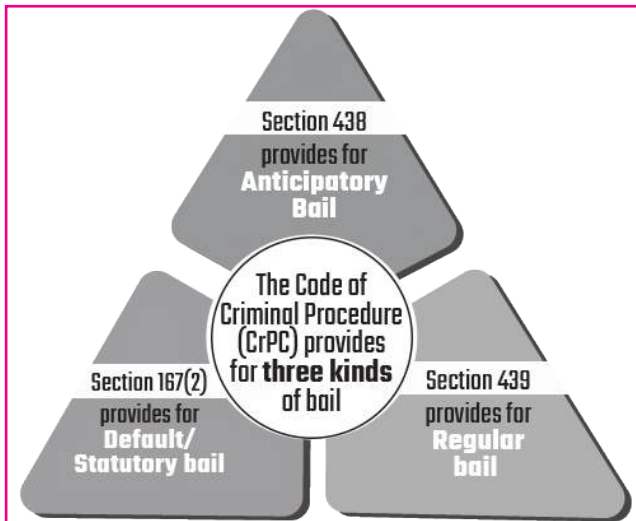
Section 438 provides for Anticipatory Bail

The Code of Criminal Procedure (CrPC) provides for three kinds of bail

Section 167(2) provides for Default/ Statutory bail

Section 439 provides for Regular bail